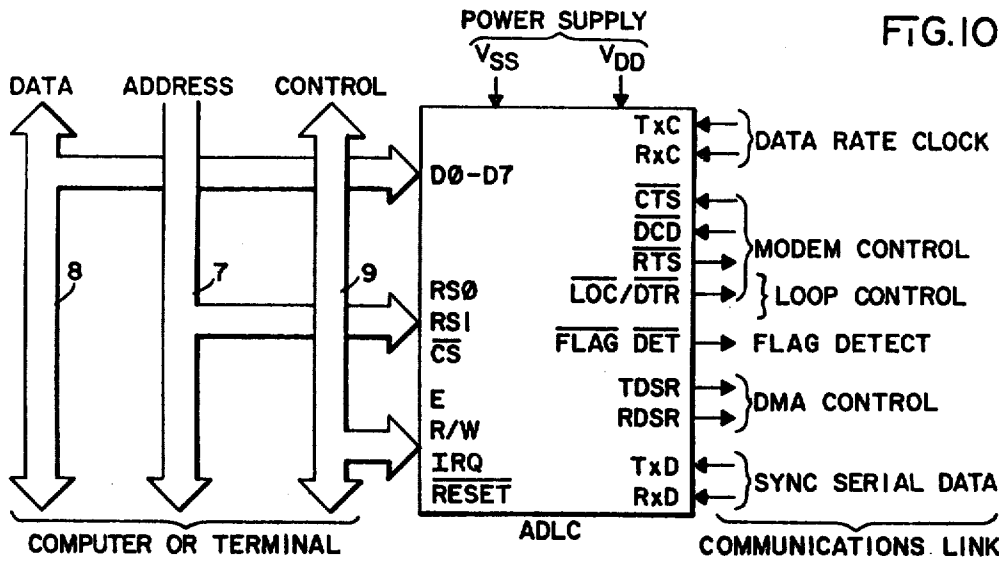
POWER SUPPLY
$V_{SS}$ $V_{DD}$

FIG.10

DATA ADDRESS CONTROL

8 7 9

D0-D7
RS0
RS1
$\overline{CS}$
E
R/W
$\overline{IRQ}$
$\overline{RESET}$

TxC
RxC
$\overline{CTS}$
$\overline{DCD}$
$\overline{RTS}$
$\overline{LOC}/\overline{DTR}$
$\overline{FLAG}$ $\overline{DET}$
TDSR
RDSR
TxD
RxD

ADLC

DATA RATE CLOCK
MODEM CONTROL
LOOP CONTROL
FLAG DETECT
DMA CONTROL
SYNC SERIAL DATA

COMPUTER OR TERMINAL
COMMUNICATIONS LINK